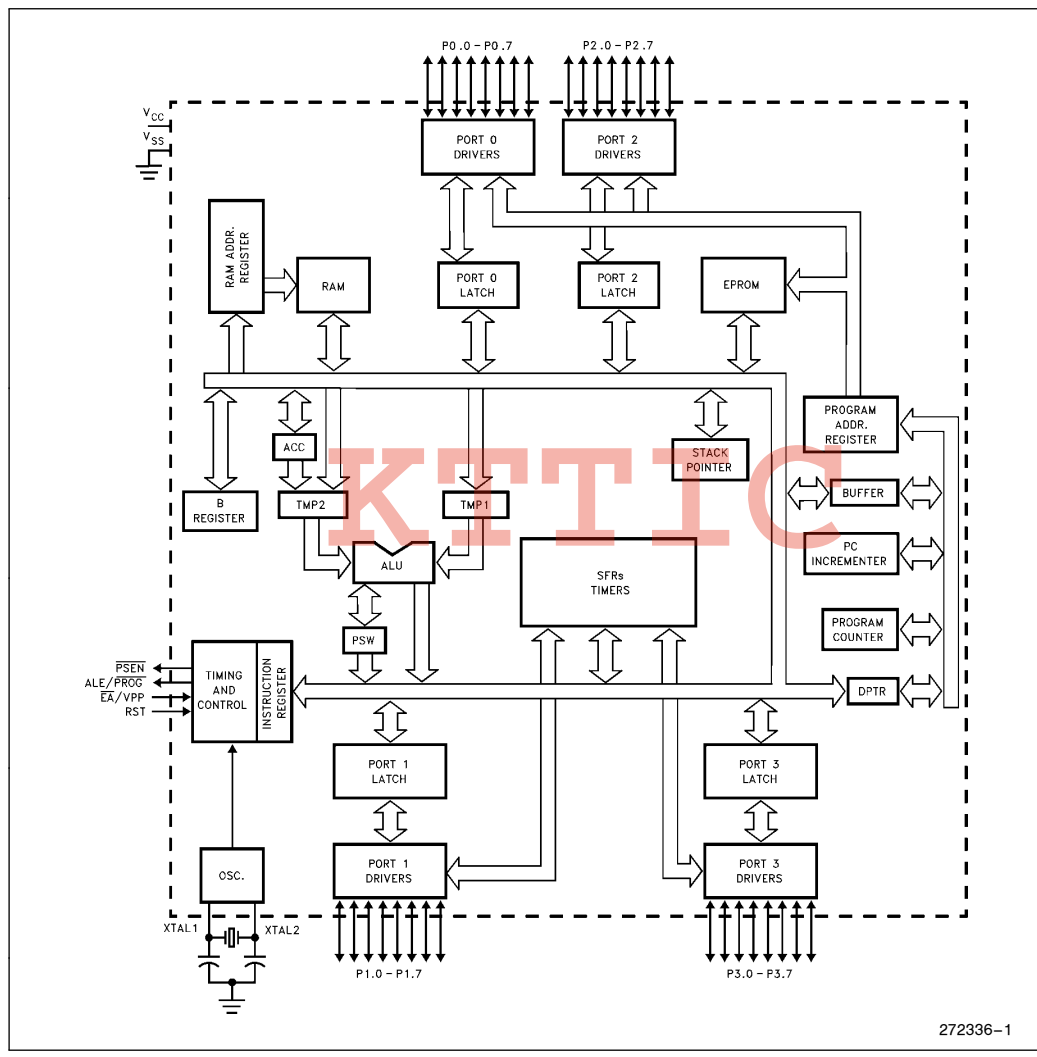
P0.0 – P0.7
P2.0 – P2.7
$V_{CC}$
$V_{SS}$
PORT 0 DRIVERS
PORT 2 DRIVERS
RAM ADDR. REGISTER
RAM
PORT 0 LATCH
PORT 2 LATCH
EPROM
PROGRAM ADDR. REGISTER
ACC
STACK POINTER
KTTIC
B REGISTER
TMP2
TMP1
BUFFER
ALU
SFRs TIMERS
PC INCREMENTER
PSW
PROGRAM COUNTER
$\overline{PSEN}$
ALE/$\overline{PROG}$
$\overline{EA}$/VPP
RST
TIMING AND CONTROL
INSTRUCTION REGISTER
DPTR
PORT 1 LATCH
PORT 3 LATCH
OSC.
PORT 1 DRIVERS
PORT 3 DRIVERS
XTAL1
XTAL2
P1.0 – P1.7
P3.0 – P3.7
272336–1